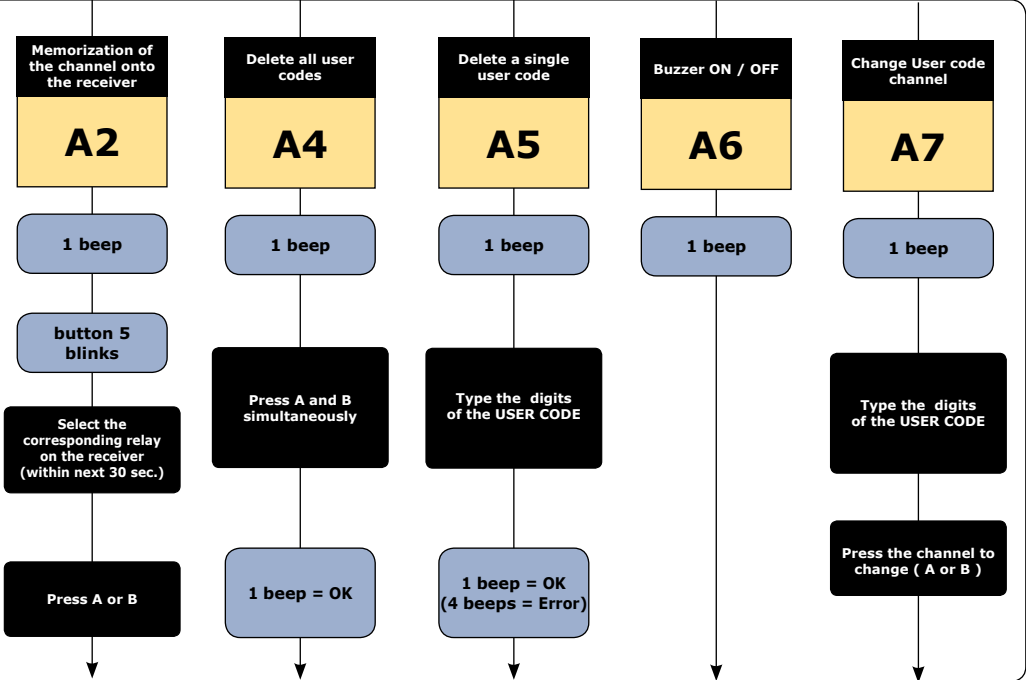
Memorization of the channel onto the receiver

A2

1 beep

button 5 blinks

Select the corresponding relay on the receiver (within next 30 sec.)

Press A or B

Delete all user codes

A4

1 beep

Press A and B simultaneously

1 beep = OK

Delete a single user code

A5

1 beep

Type the digits of the USER CODE

1 beep = OK (4 beeps = Error)

Buzzer ON / OFF

A6

1 beep

Change User code channel

A7

1 beep

Type the digits of the USER CODE

Press the channel to change ( A or B )